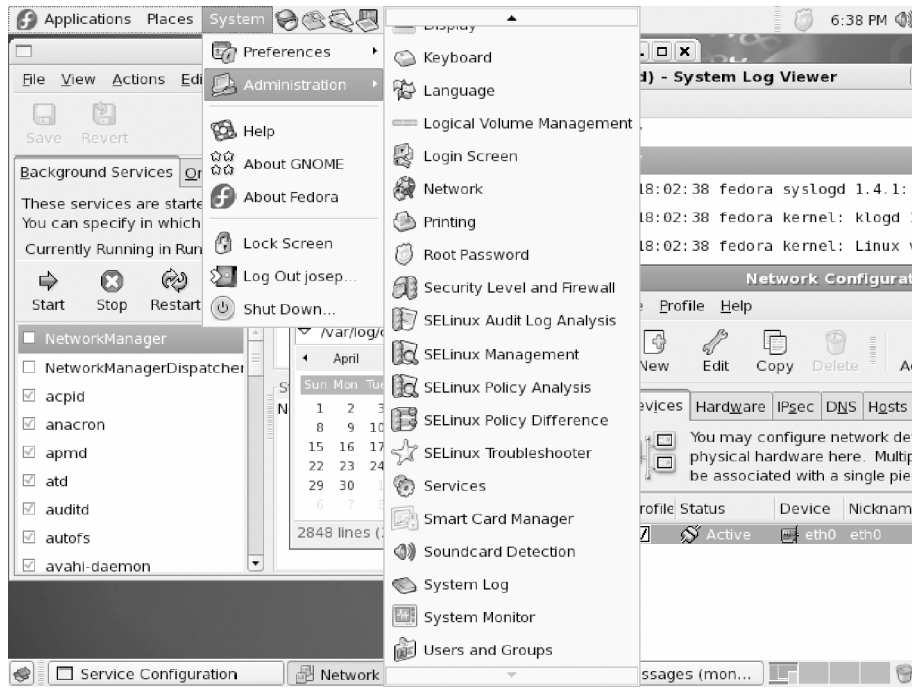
Applications Places System

6:38 PM

Preferences
Administration
Help
About GNOME
About Fedora
Lock Screen
Log Out josep...
Shut Down...

Display
Keyboard
Language
Logical Volume Management
Login Screen
Network
Printing
Root Password
Security Level and Firewall
SELinux Audit Log Analysis
SELinux Management
SELinux Policy Analysis
SELinux Policy Difference
SELinux Troubleshooter
Services
Smart Card Manager
Soundcard Detection
System Log
System Monitor
Users and Groups

File View Actions Edi
Save Revert
Background Services Or
These services are starte
You can specify in which
Currently Running in Run
Start Stop Restart
NetworkManager
NetworkManagerDispatcher
acpid
anacron
apmd
atd
auditd
autofs
avahi-daemon

/var/log/
April
Sun Mon Tue
1 2 3
8 9 10
15 16 17
22 23 24
29 30 1
6 7
2848 lines (

d) - System Log Viewer
18:02:38 fedora syslogd 1.4.1:
18:02:38 fedora kernel: klogd
18:02:38 fedora kernel: Linux

Network Configurat
Profile Help
New Edit Copy Delete A
evices Hardware IPsec DNS Hosts
You may configure network de
physical hardware here. Multip
be associated with a single pie
rofile Status Device Nicknam
Active eth0 eth0

Service Configuration
Network
ssages (mon...